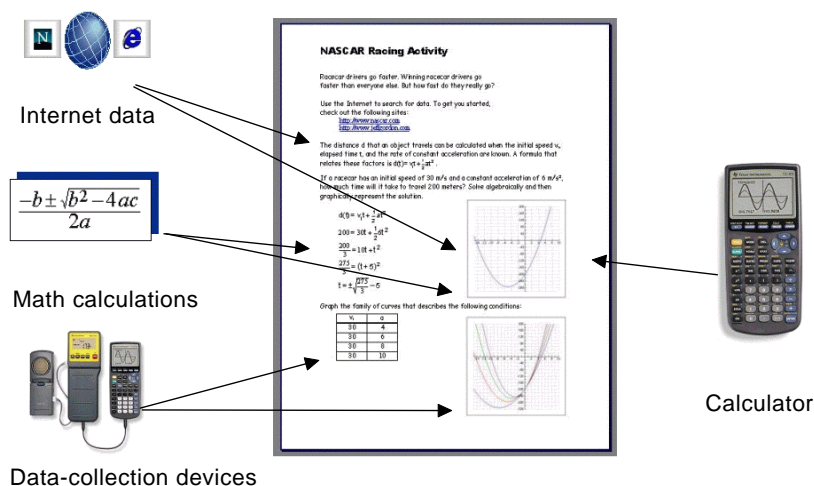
N

e

Internet data

$\frac{-b \pm \sqrt{b^2-4ac}}{2a}$

Math calculations

Data-collection devices

NASCAR Racing Activity

Racecar drivers go faster. Winning racecar drivers go faster than everyone else. But how fast do they really go?

Use the Internet to search for data. To get you started, check out the following sites:
http://www.nascar.com
http://www.jeffgordon.com

The distance d that an object travels can be calculated when the initial speed $v_i$, elapsed time t, and the rate of constant acceleration are known. A formula that relates these factors is $d(t) = v_i t + \frac{1}{2}at^2$.

If a racecar has an initial speed of 30 m/s and a constant acceleration of 6 m/s², how much time will it take to travel 200 meters? Solve algebraically and then graphically represent the solution.

$d(t) = v_i t + \frac{1}{2}at^2$

$200 = 30t + \frac{1}{2}6t^2$

$\frac{200}{3} = 10t + t^2$

$\frac{275}{3} = (t+5)^2$

$t = \pm\sqrt{\frac{275}{3}} - 5$

Graph the family of curves that describes the following conditions:

| $v_i$ | a |
|---|---|
| 30 | 4 |
| 30 | 6 |
| 30 | 8 |
| 30 | 10 |

Calculator